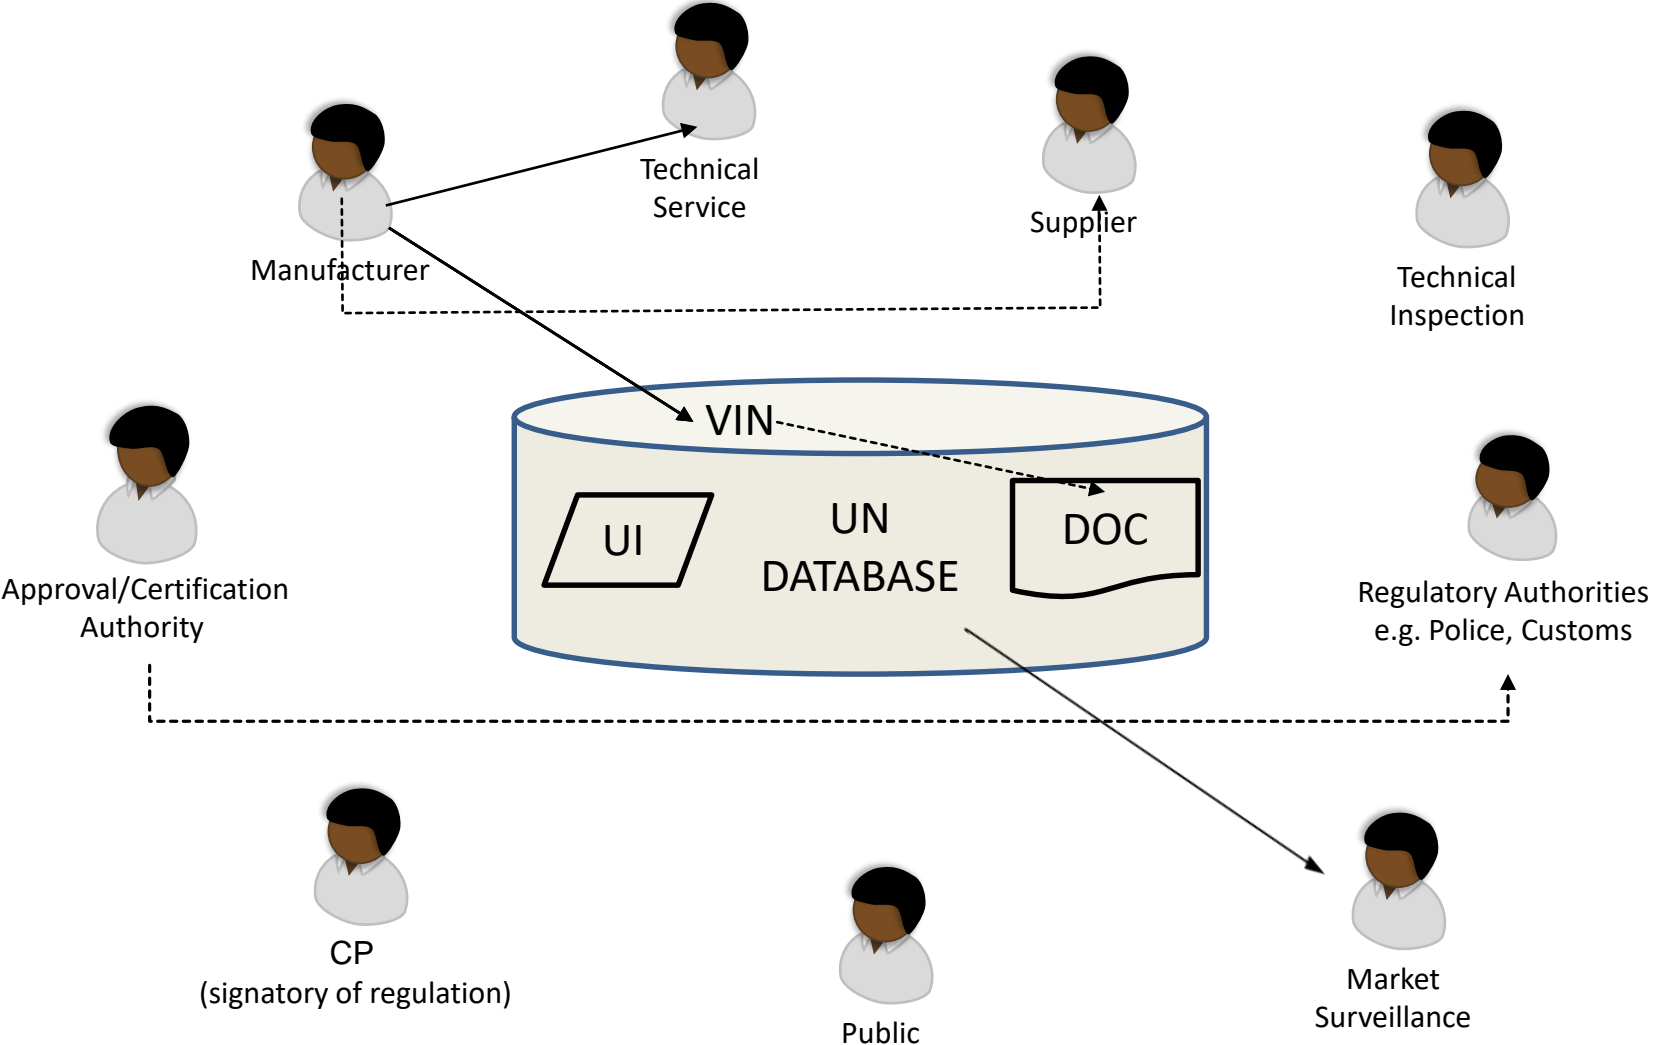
Technical Service

Supplier

Manufacturer

Technical Inspection

VIN

UI

UN DATABASE

DOC

Approval/Certification Authority

Regulatory Authorities e.g. Police, Customs

CP (signatory of regulation)

Public

Market Surveillance